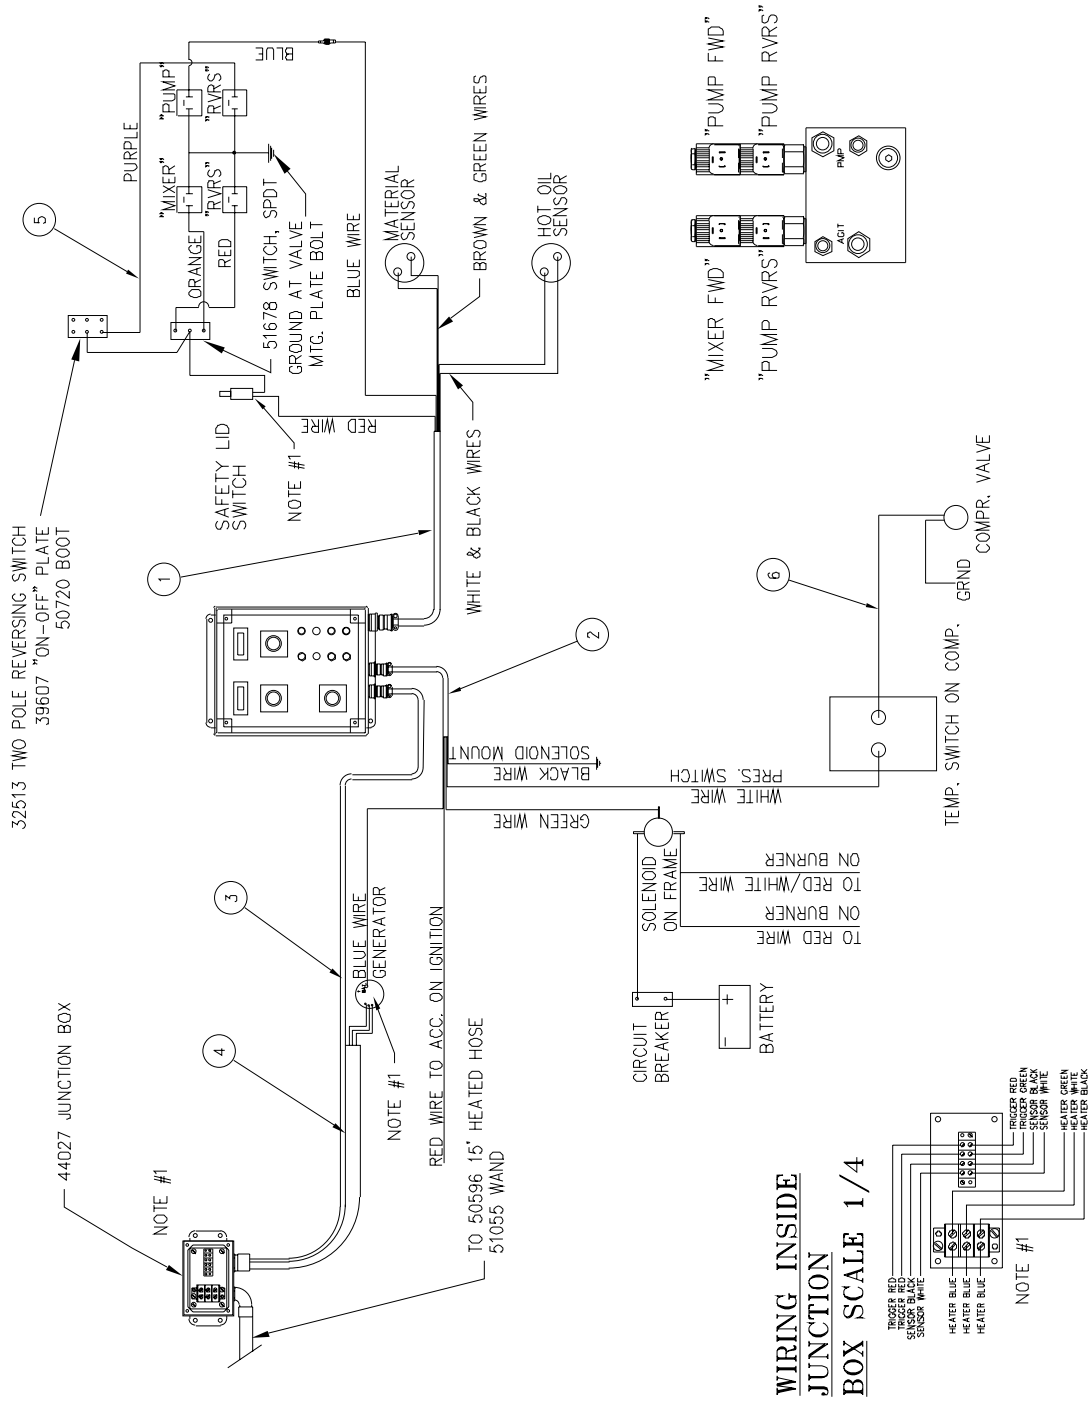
32513 TWO POLE REVERSING SWITCH
39607 "ON-OFF" PLATE
50720 BOOT

5

PURPLE

"MIXER"

"RVRS"

"PUMP"

"RVRS"

BLUE

ORANGE

RED

51678 SWITCH, SPDT

GROUND AT VALVE
MTG. PLATE BOLT

BLUE WIRE

MATERIAL SENSOR

BROWN & GREEN WIRES

HOT OIL SENSOR

SAFETY LID SWITCH

NOTE #1

RED WIRE

WHITE & BLACK WIRES

1

"PUMP FWD"

"PUMP RVRS"

PMP

AGIT

"MIXER FWD"

"PUMP RVRS"

2

6

COMPR. VALVE

GRND

TEMP. SWITCH ON COMP.

SOLENOID MOUNT

BLACK WIRE

PRES. SWITCH

WHITE WIRE

GREEN WIRE

SOLENOID ON FRAME

TO RED/WHITE WIRE ON BURNER

TO RED WIRE ON BURNER

CIRCUIT BREAKER

BATTERY

3

BLUE WIRE GENERATOR

NOTE #1

RED WIRE TO ACC. ON IGNITION

4

44027 JUNCTION BOX

NOTE #1

TO 50596 15' HEATED HOSE
51055 WAND

WIRING INSIDE JUNCTION BOX SCALE 1/4

TRIGGER RED
TRIGGER RED
SENSOR BLACK
SENSOR WHITE

HEATER BLUE
HEATER BLUE
HEATER BLUE

TRIGGER RED
TRIGGER GREEN
SENSOR BLACK
SENSOR WHITE

HEATER GREEN
HEATER WHITE
HEATER BLACK

NOTE #1